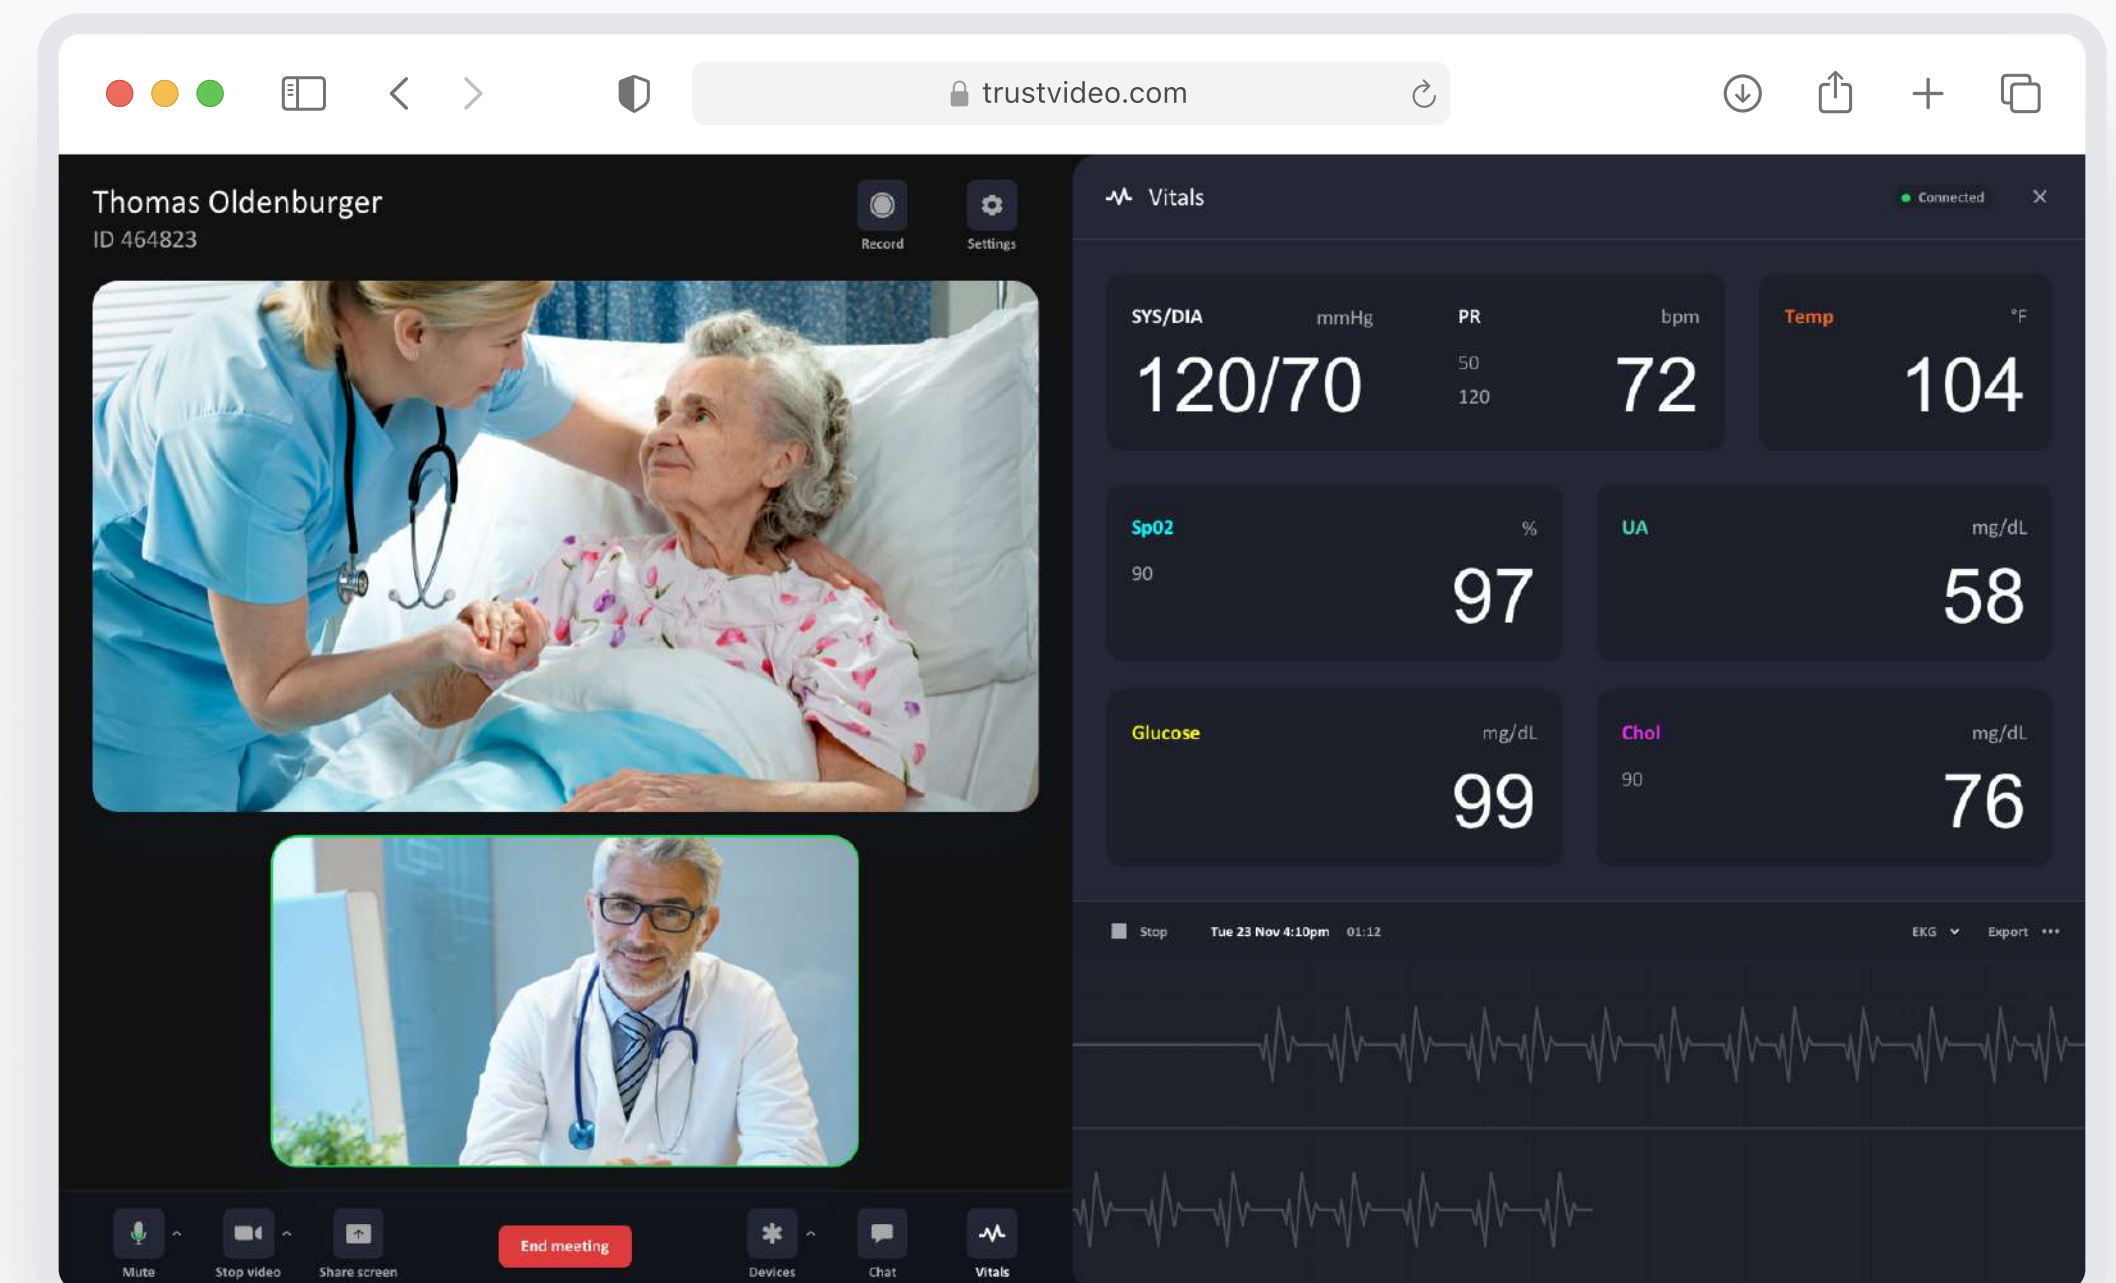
trustvideo.com

Thomas Oldenburger
ID 464823

Record
Settings

Vitals
Connected

SYS/DIA mmHg
120/70
PR bpm
50
120
72
Temp °F
104

Sp02 %
90
97
UA mg/dL
58

Glucose mg/dL
99
Chol mg/dL
90
76

Stop Tue 23 Nov 4:10pm 01:12 EKG Export •••

Mute
Stop video
Share screen
End meeting
Devices
Chat
Vitals